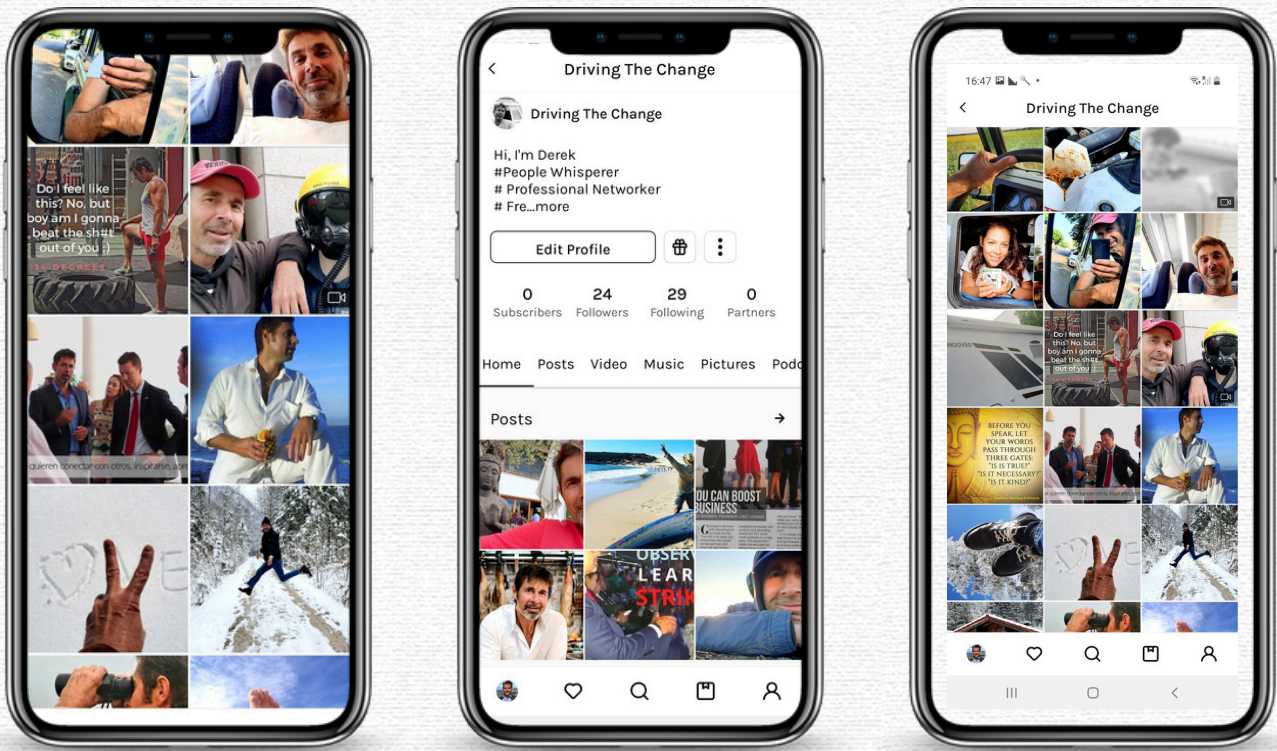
Do I feel like this? No, but boy am I gonna beat the sh#t out of you :)

quieren conectar con otros, inspirarse, ap

Driving The Change

Driving The Change

Hi, I'm Derek
#People Whisperer
# Professional Networker
# Fre...more

Edit Profile

0 Subscribers
24 Followers
29 Following
0 Partners

Home Posts Video Music Pictures Podc

Posts

OU CAN BOOST USINESS

OBSERV LEAR STRIK

16:47

Driving The Change

Do I feel like this? No, but boy am I gonna beat the sh#t out of you :)

BEFORE YOU SPEAK, LET YOUR WORDS PASS THROUGH THREE GATES: "IS IS TRUE?" "IS IT NECESSARY?" "IS IT KIND?"